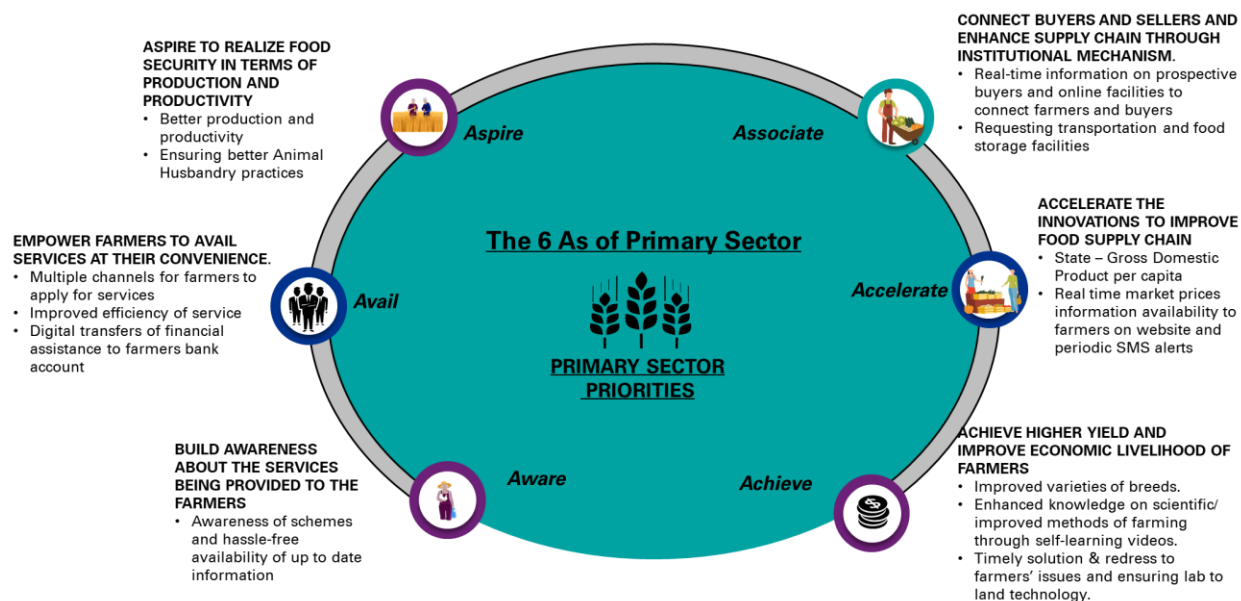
ASPIRE TO REALIZE FOOD SECURITY IN TERMS OF PRODUCTION AND PRODUCTIVITY
• Better production and productivity
• Ensuring better Animal Husbandry practices

Aspire

CONNECT BUYERS AND SELLERS AND ENHANCE SUPPLY CHAIN THROUGH INSTITUTIONAL MECHANISM.
• Real-time information on prospective buyers and online facilities to connect farmers and buyers
• Requesting transportation and food storage facilities

Associate

ACCELERATE THE INNOVATIONS TO IMPROVE FOOD SUPPLY CHAIN
• State – Gross Domestic Product per capita
• Real time market prices information availability to farmers on website and periodic SMS alerts

Accelerate

EMPOWER FARMERS TO AVAIL SERVICES AT THEIR CONVENIENCE.
• Multiple channels for farmers to apply for services
• Improved efficiency of service
• Digital transfers of financial assistance to farmers bank account

Avail

The 6 As of Primary Sector

PRIMARY SECTOR PRIORITIES

BUILD AWARENESS ABOUT THE SERVICES BEING PROVIDED TO THE FARMERS
• Awareness of schemes and hassle-free availability of up to date information

Aware

Achieve

ACHIEVE HIGHER YIELD AND IMPROVE ECONOMIC LIVELIHOOD OF FARMERS
• Improved varieties of breeds.
• Enhanced knowledge on scientific/ improved methods of farming through self-learning videos.
• Timely solution & redress to farmers' issues and ensuring lab to land technology.